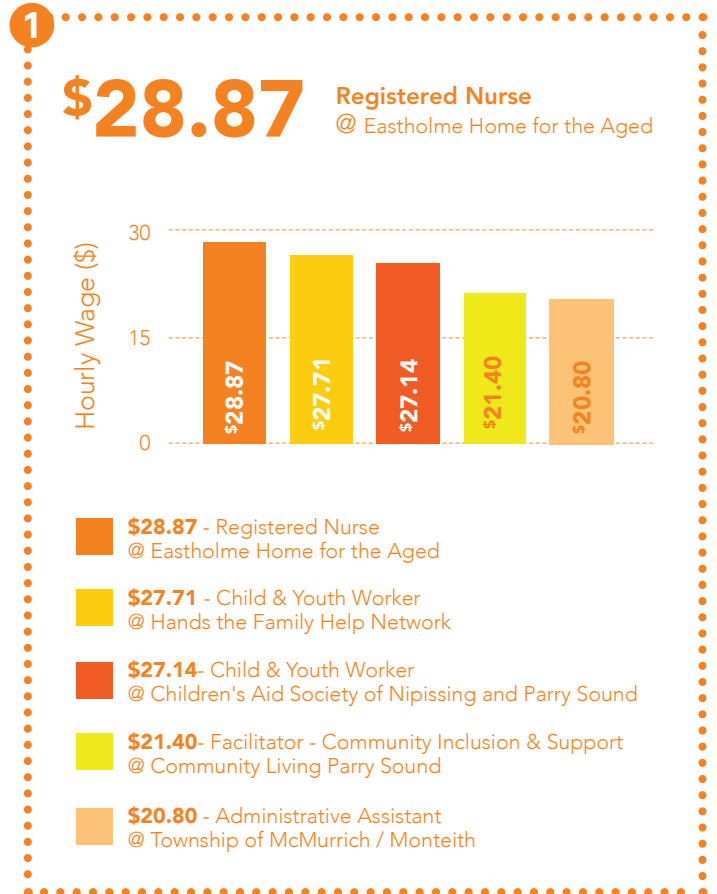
1

$28.87 Registered Nurse
@ Eastholme Home for the Aged

Hourly Wage ($)
30
15
0

$28.87
$27.71
$27.14
$21.40
$20.80

$28.87 - Registered Nurse
@ Eastholme Home for the Aged

$27.71 - Child & Youth Worker
@ Hands the Family Help Network

$27.14- Child & Youth Worker
@ Children's Aid Society of Nipissing and Parry Sound

$21.40- Facilitator - Community Inclusion & Support
@ Community Living Parry Sound

$20.80 - Administrative Assistant
@ Township of McMurrich / Monteith